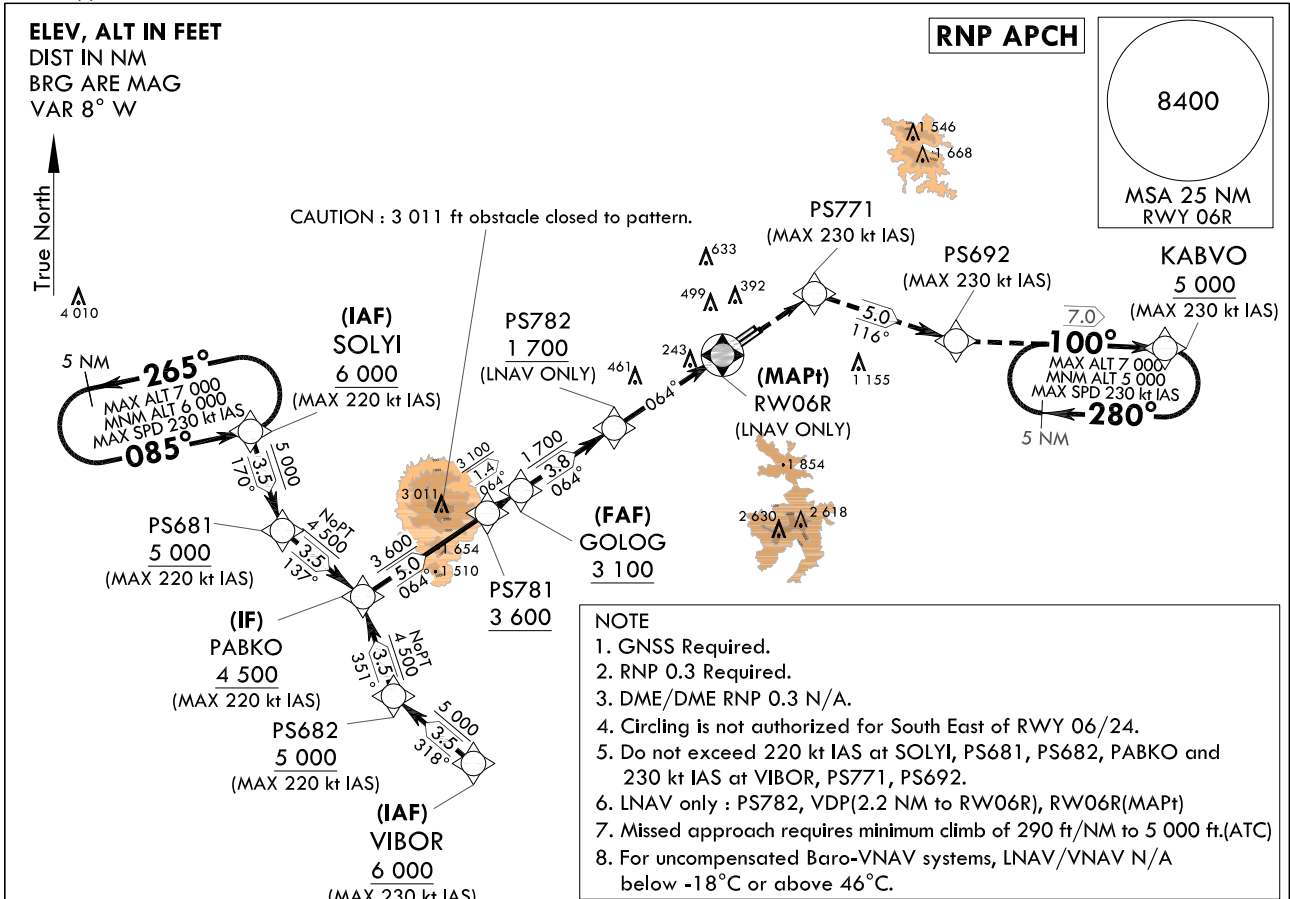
ELEV, ALT IN FEET
DIST IN NM
BRG ARE MAG
VAR 8° W

RNP APCH

8400
MSA 25 NM
RWY 06R

True North

4 010

1 546
1 668

CAUTION : 3 011 ft obstacle closed to pattern.

PS771
(MAX 230 kt IAS)

633
499
392

PS692
(MAX 230 kt IAS)

KABVO
5 000
(MAX 230 kt IAS)

5.0
116°

7.0
100°
MAX ALT 7 000
MNM ALT 5 000
MAX SPD 230 kt IAS
280°
5 NM

1 155

(IAF)
SOLYI
6 000
(MAX 220 kt IAS)

5 NM
265°
MAX ALT 7 000
MNM ALT 6 000
MAX SPD 230 kt IAS
085°

PS782
1 700
(LNAV ONLY)

461
243
064°

(MAPt)
RW06R
(LNAV ONLY)

1 854
2 630
2 618

170°
3.5
5 000

3 100
1.4
064°
3 011
1 700
3.8
064°

(FAF)
GOLOG
3 100

PS681
5 000
(MAX 220 kt IAS)

NoPT
4 500
3.5
137°

3 600
5.0
064°
1 654
1 510

PS781
3 600

(IF)
PABKO
4 500
(MAX 220 kt IAS)

NoPT
4 500
3.5
351°

PS682
5 000
(MAX 220 kt IAS)

5 000
3.5
318°

(IAF)
VIBOR
6 000
(MAX 230 kt IAS)

NOTE
1. GNSS Required.
2. RNP 0.3 Required.
3. DME/DME RNP 0.3 N/A.
4. Circling is not authorized for South East of RWY 06/24.
5. Do not exceed 220 kt IAS at SOLYI, PS681, PS682, PABKO and 230 kt IAS at VIBOR, PS771, PS692.
6. LNAV only : PS782, VDP(2.2 NM to RW06R), RW06R(MAPt)
7. Missed approach requires minimum climb of 290 ft/NM to 5 000 ft.(ATC)
8. For uncompensated Baro-VNAV systems, LNAV/VNAV N/A below -18°C or above 46°C.